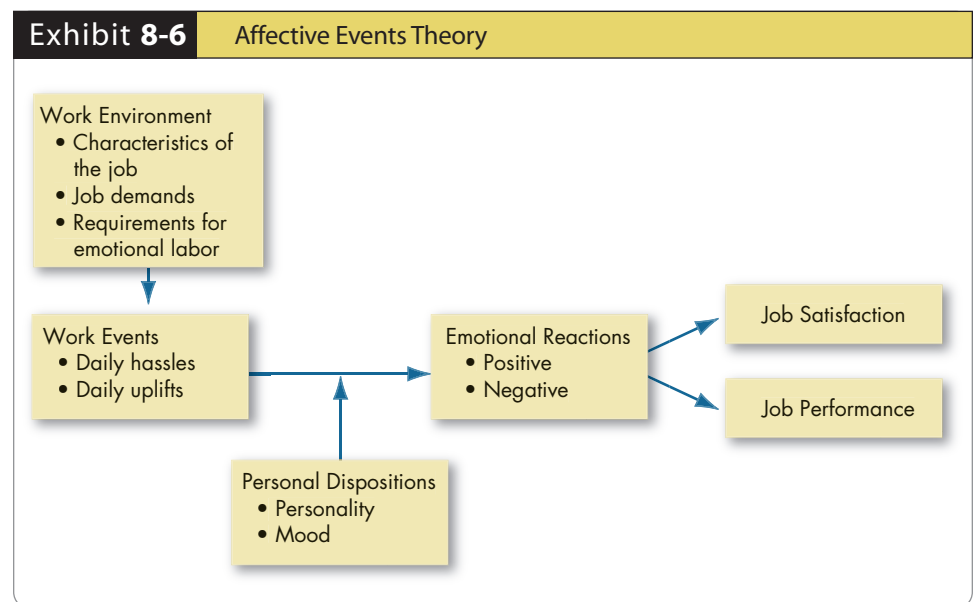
Exhibit 8-6 Affective Events Theory

Work Environment
• Characteristics of the job
• Job demands
• Requirements for emotional labor

Work Events
• Daily hassles
• Daily uplifts

Personal Dispositions
• Personality
• Mood

Emotional Reactions
• Positive
• Negative

Job Satisfaction

Job Performance